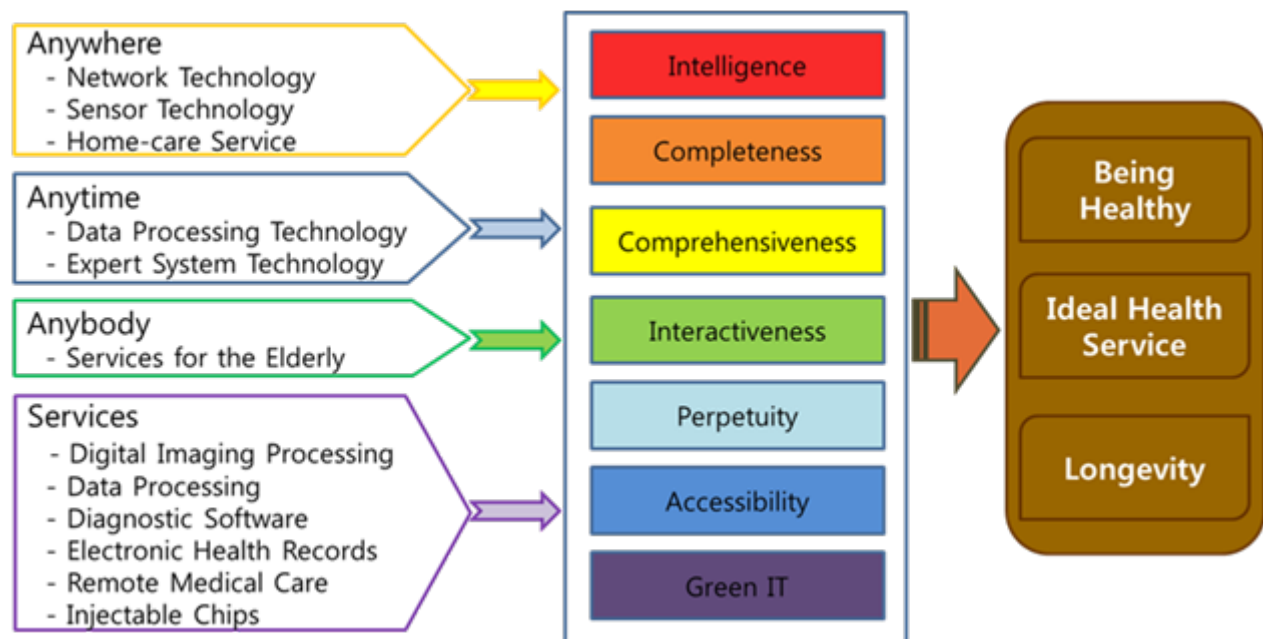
Anywhere
- Network Technology
- Sensor Technology
- Home-care Service

Anytime
- Data Processing Technology
- Expert System Technology

Anybody
- Services for the Elderly

Services
- Digital Imaging Processing
- Data Processing
- Diagnostic Software
- Electronic Health Records
- Remote Medical Care
- Injectable Chips

Intelligence

Completeness

Comprehensiveness

Interactiveness

Perpetuity

Accessibility

Green IT

Being Healthy

Ideal Health Service

Longevity